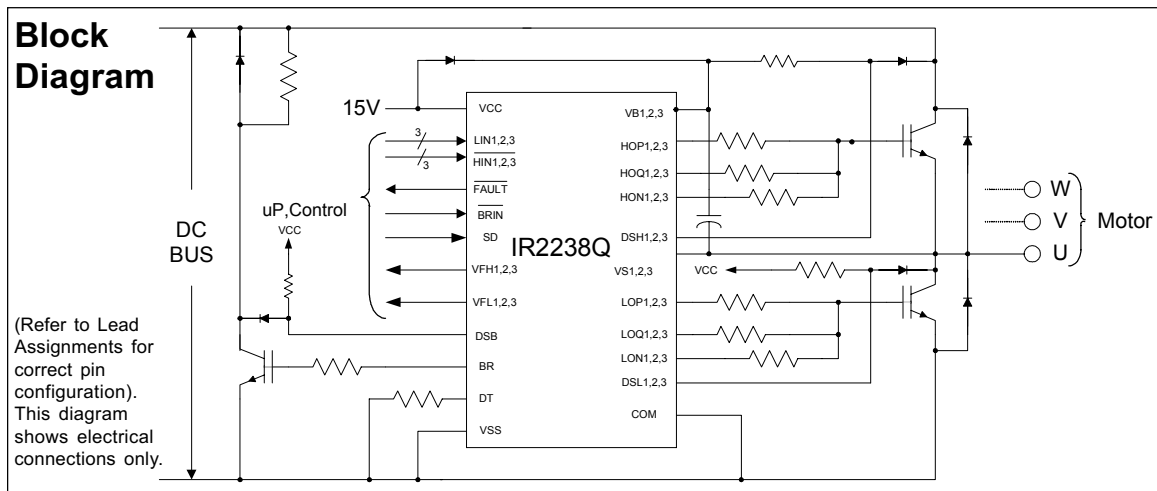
Block Diagram

(Refer to Lead Assignments for correct pin configuration). This diagram shows electrical connections only.

DC BUS

15V

uP,Control

VCC

3

3

VCC

$\overline{LIN1,2,3}$

$\overline{HIN1,2,3}$

$\overline{FAULT}$

$\overline{BRIN}$

SD

VFH1,2,3

VFL1,2,3

DSB

BR

DT

VSS

IR2238Q

VB1,2,3

HOP1,2,3

HOQ1,2,3

HON1,2,3

DSH1,2,3

VS1,2,3

LOP1,2,3

LOQ1,2,3

LON1,2,3

DSL1,2,3

COM

VCC

W

V

U

Motor